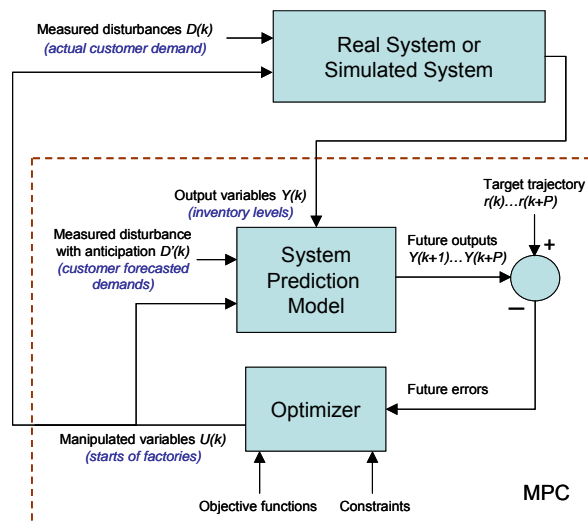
Measured disturbances D(k)
(actual customer demand)

Real System or Simulated System

Output variables Y(k)
(inventory levels)

Target trajectory
r(k)…r(k+P)

Measured disturbance with anticipation D'(k)
(customer forecasted demands)

System Prediction Model

Future outputs
Y(k+1)…Y(k+P)

+

–

Future errors

Optimizer

Manipulated variables U(k)
(starts of factories)

Objective functions

Constraints

MPC